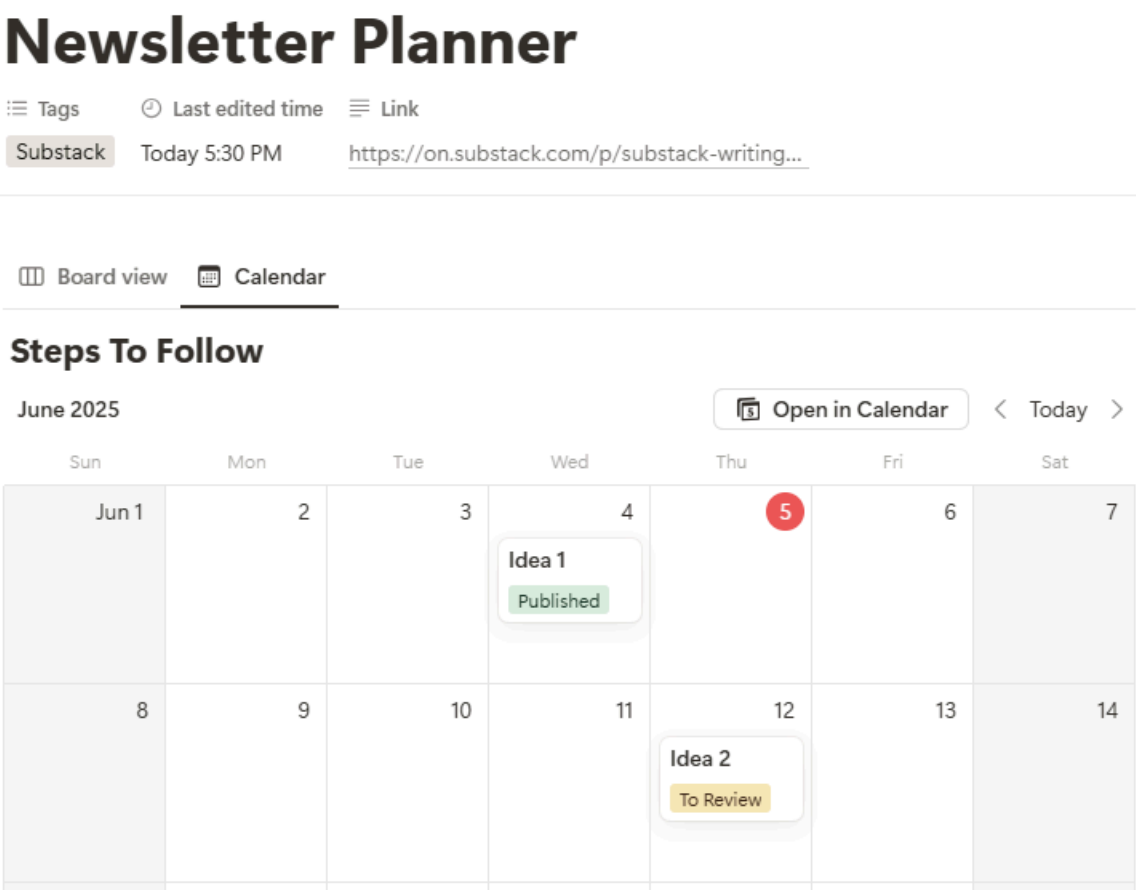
# Newsletter Planner

Tags | Last edited time | Link
Substack | Today 5:30 PM | https://on.substack.com/p/substack-writing...

Board view | Calendar

## Steps To Follow

June 2025

Open in Calendar | < Today >

| Sun | Mon | Tue | Wed | Thu | Fri | Sat |
|---|---|---|---|---|---|---|
| Jun 1 | 2 | 3 | 4 Idea 1 Published | 5 | 6 | 7 |
| 8 | 9 | 10 | 11 | 12 Idea 2 To Review | 13 | 14 |